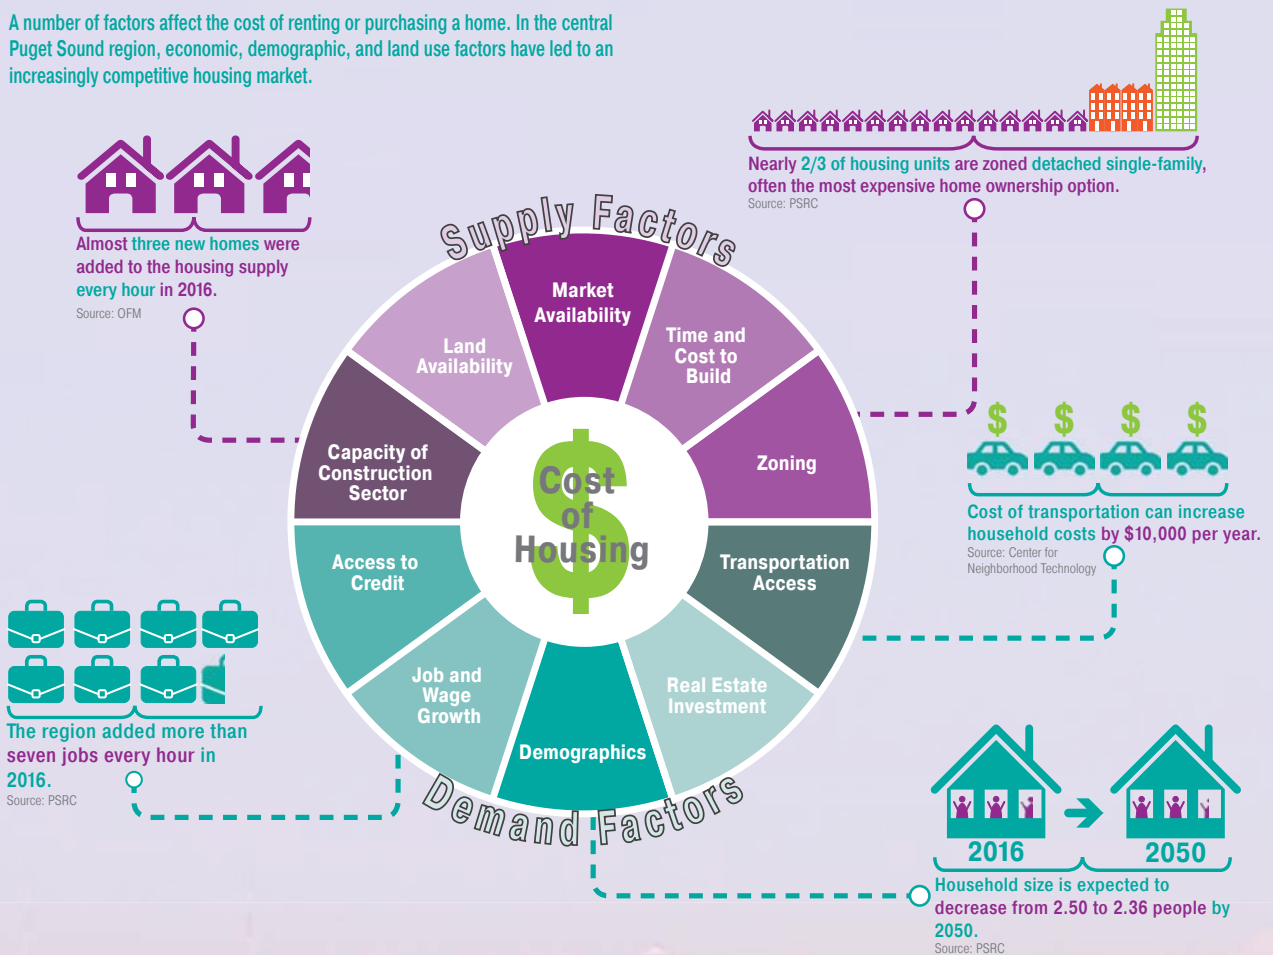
A number of factors affect the cost of renting or purchasing a home. In the central Puget Sound region, economic, demographic, and land use factors have led to an increasingly competitive housing market.

Almost three new homes were added to the housing supply every hour in 2016.
Source: OFM

Nearly 2/3 of housing units are zoned detached single-family, often the most expensive home ownership option.
Source: PSRC

Supply Factors

Market Availability

Land Availability

Time and Cost to Build

Capacity of Construction Sector

Zoning

Cost of Housing

Access to Credit

Transportation Access

Job and Wage Growth

Real Estate Investment

Demographics

Demand Factors

Cost of transportation can increase household costs by $10,000 per year.
Source: Center for Neighborhood Technology

The region added more than seven jobs every hour in 2016.
Source: PSRC

2016

2050

Household size is expected to decrease from 2.50 to 2.36 people by 2050.
Source: PSRC